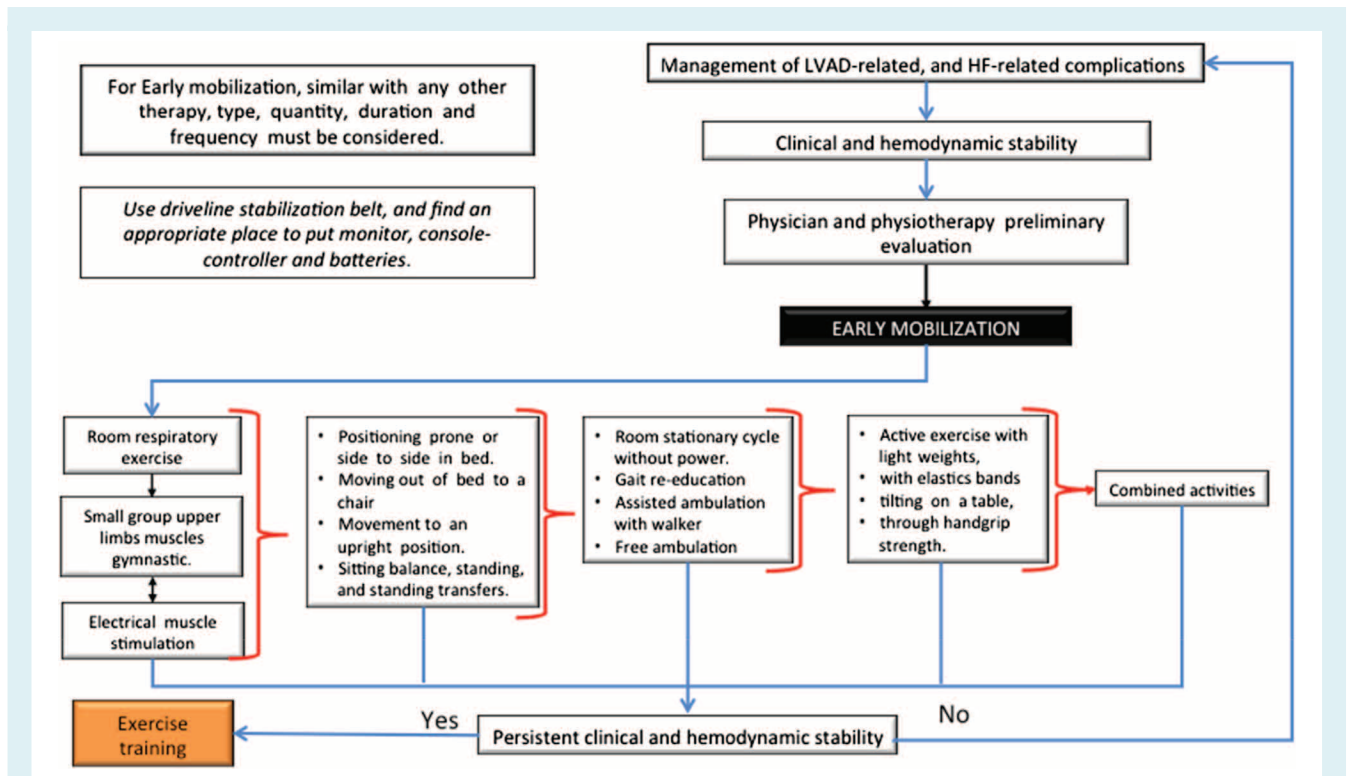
For Early mobilization, similar with any other therapy, type, quantity, duration and frequency must be considered.

*Use driveline stabilization belt, and find an appropriate place to put monitor, console-controller and batteries.*

Management of LVAD-related, and HF-related complications

Clinical and hemodynamic stability

Physician and physiotherapy preliminary evaluation

EARLY MOBILIZATION

Room respiratory exercise

Small group upper limbs muscles gymnastic.

Electrical muscle stimulation

- Positioning prone or side to side in bed.
- Moving out of bed to a chair
- Movement to an upright position.
- Sitting balance, standing, and standing transfers.

- Room stationary cycle without power.
- Gait re-education
- Assisted ambulation with walker
- Free ambulation

- Active exercise with light weights,
- with elastics bands
- tilting on a table,
- through handgrip strength.

Combined activities

Exercise training

Yes

Persistent clinical and hemodynamic stability

No